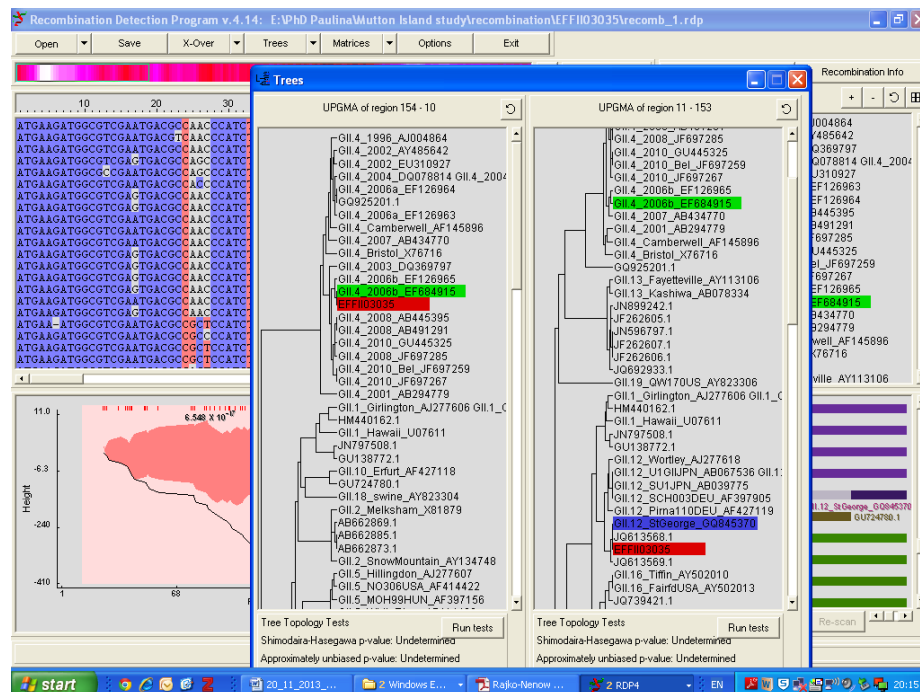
Recombination Detection Program v.4.14: E:\PhD Paulina\Mutton Island study\recombination\EFFII03035\recomb_1.rdp

Open | Save | X-Over | Trees | Matrices | Options | Exit

Recombination Info

10 20 30

ATGAAGATGGCGTCGAATGACGCCAACCCATCT
ATGAAGATGGCGTCGAATGACGCCAACCCATCT
ATGAAGATGGCGTCGAATGACGCCAACCCATCT
ATGAAGATGGCGTCGAGTGACGCCAACCCATCT
ATGAAGATGGCGTCGAGTGACGCCAGCCCATCT
ATGAAGATGGCGTCGAGTGACGCCAGCCCATCT
ATGAAGATGGCGTCGAATGACGCCAACCCATCT
ATGAAGATGGCGTCGAGTGACGCCAACCCATCT
ATGAAGATGGCGTCGAGTGACGCCAACCCATCT
ATGAAGATGGCGTCGAGTGACGCCAACCCATCT
ATGAAGATGGCGTCGAGTGACGCCAACCCATCT
ATGAAGATGGCGTCGAGTGACGCCAACCCATCT
ATGAAGATGGCGTCGAGTGACGCCAACCCATCT
ATGAAGATGGCGTCGAGTGACGCCAACCCATCT
ATGAAGATGGCGTCGAGTGACGCCAACCCATCT
ATGAAGATGGCGTCGAGTGACGCCAACCCATCT
ATGA-ATGGCGTCGAGTGACGCCGCTCCATCT
ATGAAGATGGCGTCGAGTGACGCCGCTCCATCT
ATGAAGATGGCGTCGAGTGACGCCGCCCCATCT
ATGAAGATGGCGTCGAGTGACGCCGCTCCATCT
ATGAAGATGGCGTCGAGTGACGCCGCTCCATCT

11.0
-6.3
-240
-410
Height
1 68
6.548 x 10^-6

Trees

UPGMA of region 154 - 10

GII.4_1996_AJ004864
GII.4_2002_AY485642
GII.4_2002_EU310927
GII.4_2004_DQ078814 GII.4_2004
GII.4_2006a_EF126964
GQ925201.1
GII.4_2006a_EF126963
GII.4_Camberwell_AF145896
GII.4_2007_AB434770
GII.4_Bristol_X76716
GII.4_2003_DQ369797
GII.4_2006b_EF126965
GII.4_2006b_EF684915
EFFII03035
GII.4_2008_AB445395
GII.4_2008_AB491291
GII.4_2010_GU445325
GII.4_2008_JF697285
GII.4_2010_Bel_JF697259
GII.4_2010_JF697267
GII.4_2001_AB294779
GII.1_Girlington_AJ277606 GII.1_C
HM440162.1
GII.1_Hawaii_U07611
JN797508.1
GU138772.1
GII.10_Erfurt_AF427118
GU724780.1
GII.18_swine_AY823304
GII.2_Melksham_X81879
AB662869.1
AB662885.1
AB662873.1
GII.2_SnowMountain_AY134748
GII.5_Hillingdon_AJ277607
GII.5_NO306USA_AF414422
GII.5_MOH99HUN_AF397156

Tree Topology Tests
Run tests
Shimodaira-Hasegawa p-value: Undetermined
Approximately unbiased p-value: Undetermined

UPGMA of region 11 - 153

GII.4_2008_JF697285
GII.4_2010_GU445325
GII.4_2010_Bel_JF697259
GII.4_2010_JF697267
GII.4_2006b_EF126965
GII.4_2006b_EF684915
GII.4_2007_AB434770
GII.4_2001_AB294779
GII.4_Camberwell_AF145896
GII.4_Bristol_X76716
GQ925201.1
GII.13_Fayetteville_AY113106
GII.13_Kashiwa_AB078334
JN899242.1
JF262605.1
JN596797.1
JF262607.1
JF262606.1
JQ692933.1
GII.19_QW170US_AY823306
GII.1_Girlington_AJ277606 GII.1_C
HM440162.1
GII.1_Hawaii_U07611
JN797508.1
GU138772.1
GII.12_Wortley_AJ277618
GII.12_U1GIIJPN_AB067536 GII.1
GII.12_SU1JPN_AB039775
GII.12_SCH003DEU_AF397905
GII.12_Pirna110DEU_AF427119
GII.12_StGeorge_GQ845370
JQ613568.1
EFFII03035
JQ613569.1
GII.16_Tiffin_AY502010
GII.16_FairfdUSA_AY502013
JQ739421.1

Tree Topology Tests
Run tests
Shimodaira-Hasegawa p-value: Undetermined
Approximately unbiased p-value: Undetermined

004864
Y485642
Q078814 GII.4_2004
310927
EF126963
EF126964
3445395
3491291
U445325
697285
el_JF697259
697267
EF126965
EF684915
434770
294779
well_AF145896
X76716
ville AY113106
II.12_StGeorge_GQ845370
GU724780.1
Re-scan

start | 20_11_2013_... | 2 Windows E... | Rajko-Nenow ... | 2 RDP4 | EN | 20:15